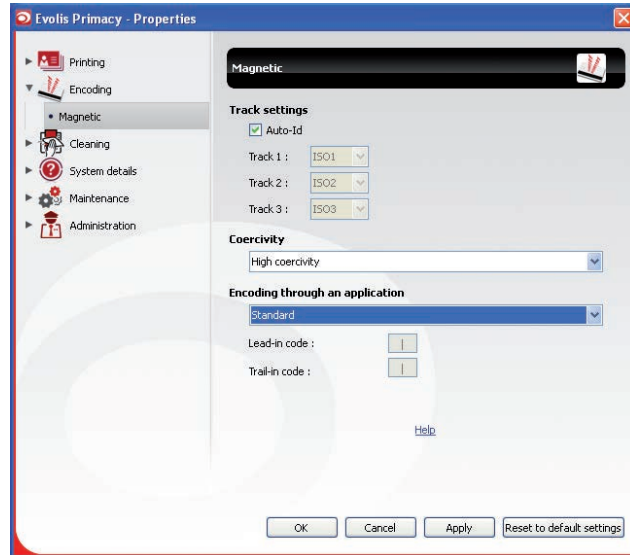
Evolis Primacy - Properties

Printing
Encoding
• Magnetic
Cleaning
System details
Maintenance
Administration

Magnetic

Track settings
Auto-Id
Track 1 : ISO1
Track 2 : ISO2
Track 3 : ISO3

Coercivity
High coercivity

Encoding through an application
Standard
Lead-in code : |
Trail-in code : |

Help

OK
Cancel
Apply
Reset to default settings